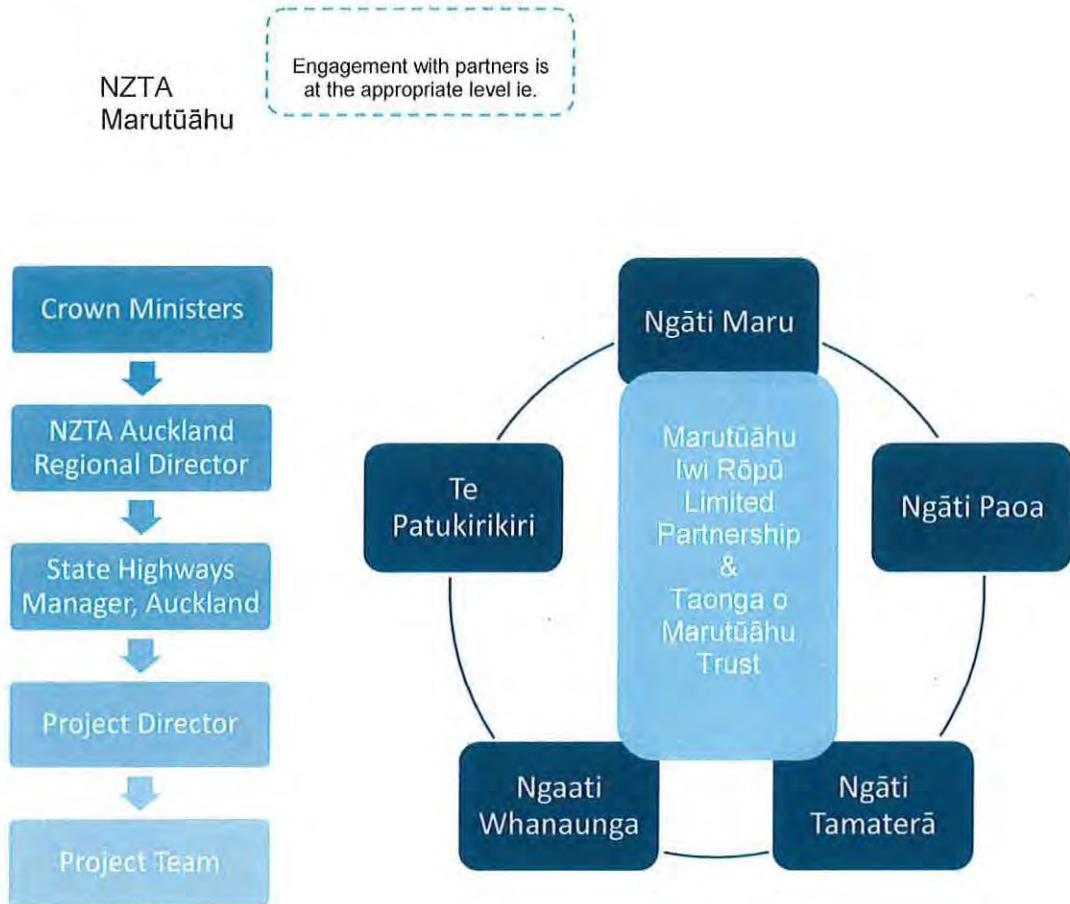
NZTA
Marutūāhu

Engagement with partners is at the appropriate level ie.

Crown Ministers

NZTA Auckland Regional Director

State Highways Manager, Auckland

Project Director

Project Team

Ngāti Maru

Marutūāhu Iwi Rōpū Limited Partnership & Taonga o Marutūāhu Trust

Te Patukirikiri

Ngāti Paoa

Ngaati Whanaunga

Ngāti Tamaterā